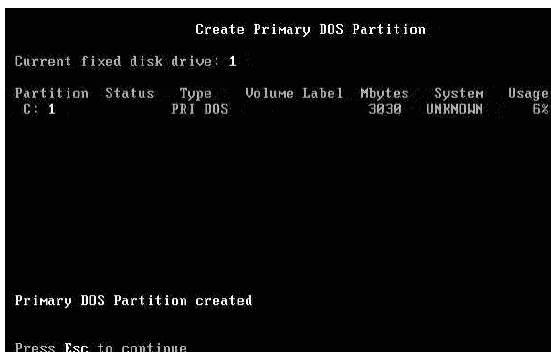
Create Primary DOS Partition

Current fixed disk drive: 1

| Partition | Status | Type | Volume Label | Mbytes | System | Usage |
|---|---|---|---|---|---|---|
| C: 1 | | PRI DOS | | 3030 | UNKNOWN | 6% |

Primary DOS Partition created

Press Esc to continue